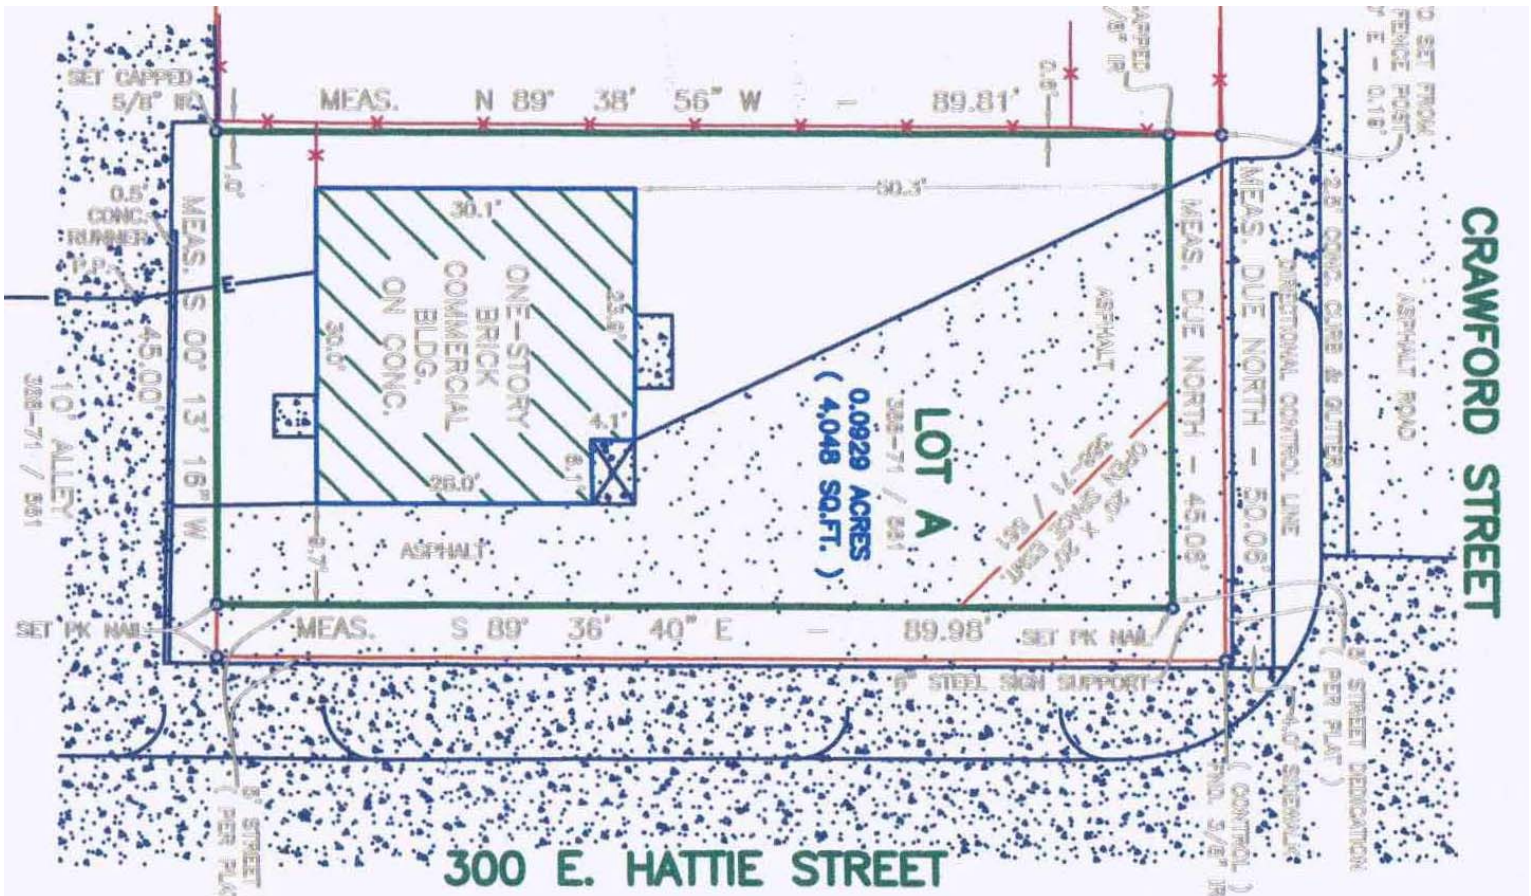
SET CAPPED 5/8" IR

MEAS. N 89° 38' 56" W – 89.81'

0.8'

CAPPED 5/8" IR

D SET FROM FENCE POST E – 0.18'

1.0'

30.3'

0.5' CONC. RUNNER

P.P.

E

E

MEAS. S 00° 13' 16" W – 45.00'

10' ALLEY 388-71 / 881

30.1'

ONE-STORY BRICK COMMERCIAL BLDG. ON CONC.

23.6'

30.0'

4.1'

8.1'

26.0'

8.7'

ASPHALT

ASPHALT

LOT A 388-71 / 881

0.0929 ACRES ( 4,048 SQ.FT. )

OPEN 20' x 20' SPACE ESMT. 388-71 / 881

MEAS. DUE NORTH – 45.08'

MEAS. DUE NORTH – 50.06'

DIRECTIONAL CONTROL LINE

2.5' CONC. CURB & GUTTER

ASPHALT ROAD

CRAWFORD STREET

SET PK NAIL

MEAS. S 89° 36' 40" E – 89.98'

SET PK NAIL

6" STEEL SIGN SUPPORT

5' STREET DEDICATION ( PER PLAT )

4.0' SIDEWALK

FND. 3/4" IR ( CONTROL )

5' STREET ( PER PLA

300 E. HATTIE STREET